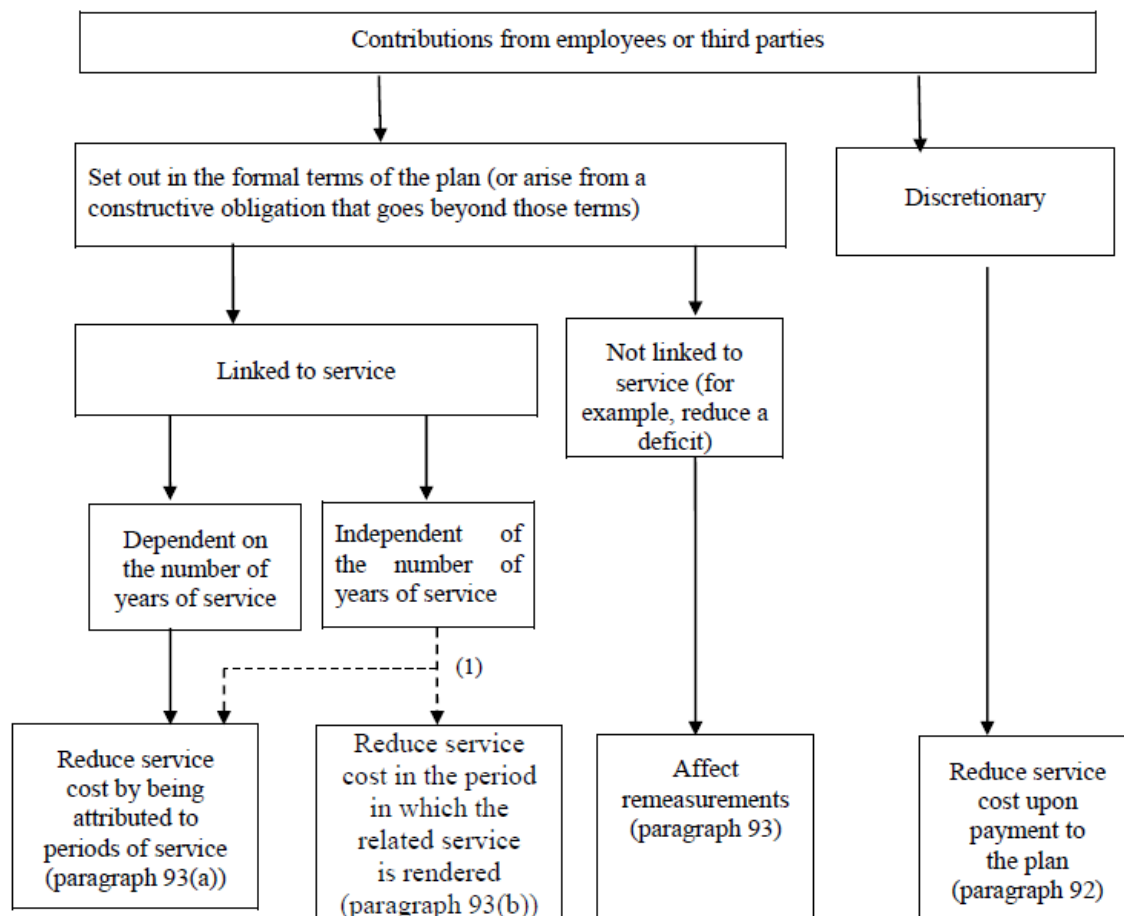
Contributions from employees or third parties

Set out in the formal terms of the plan (or arise from a constructive obligation that goes beyond those terms)

Discretionary

Linked to service

Not linked to service (for example, reduce a deficit)

Dependent on the number of years of service

Independent of the number of years of service

(1)

Reduce service cost by being attributed to periods of service (paragraph 93(a))

Reduce service cost in the period in which the related service is rendered (paragraph 93(b))

Affect remeasurements (paragraph 93)

Reduce service cost upon payment to the plan (paragraph 92)